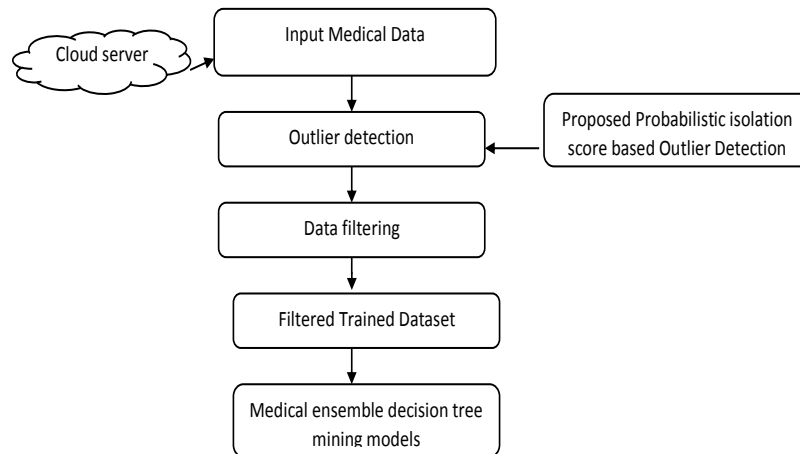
Cloud server

Input Medical Data

Outlier detection

Proposed Probabilistic isolation score based Outlier Detection

Data filtering

Filtered Trained Dataset

Medical ensemble decision tree mining models